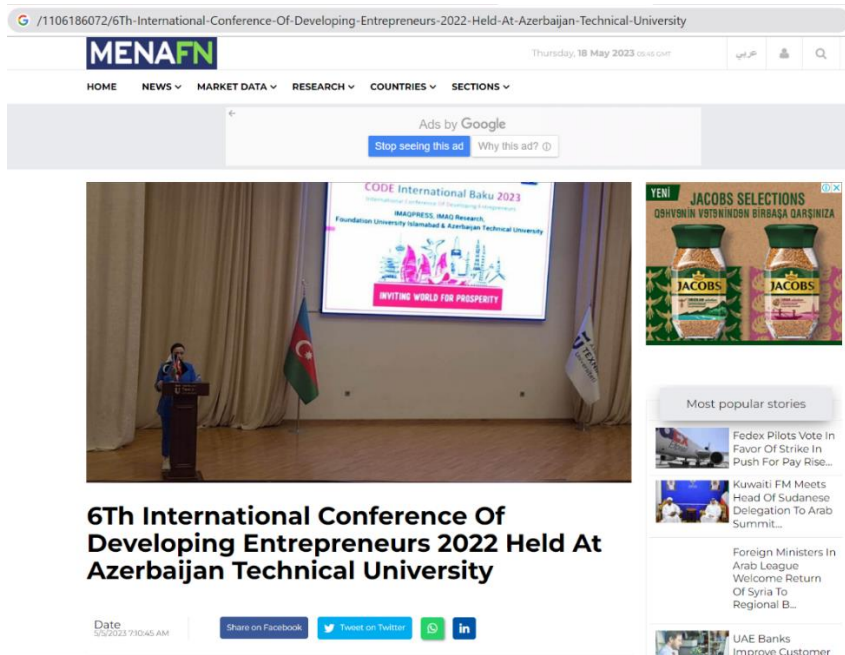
/1106186072/6Th-International-Conference-Of-Developing-Entrepreneurs-2022-Held-At-Azerbaijan-Technical-University

MENAFN

Thursday, 18 May 2023 05:45 GMT

عربي

HOME NEWS MARKET DATA RESEARCH COUNTRIES SECTIONS

Ads by Google
Stop seeing this ad Why this ad?

CODE International Baku 2023
International Conference of Developing Entrepreneurs
IMAQPRESS, IMAQ Research,
Foundation University Islamabad & Azerbaijan Technical University
INVITING WORLD FOR PROSPERITY

YENİ
JACOBS SELECTIONS
QƏHVƏNİN VƏTƏNİNDƏN BİRBAŞA QARŞINIZA
JACOBS
JACOBS

Most popular stories

Fedex Pilots Vote In Favor Of Strike In Push For Pay Rise...

Kuwaiti FM Meets Head Of Sudanese Delegation To Arab Summit...

Foreign Ministers In Arab League Welcome Return Of Syria To Regional B...

UAE Banks Improve Customer

6Th International Conference Of Developing Entrepreneurs 2022 Held At Azerbaijan Technical University

Date
5/5/2023 7:10:45 AM

Share on Facebook
Tweet on Twitter